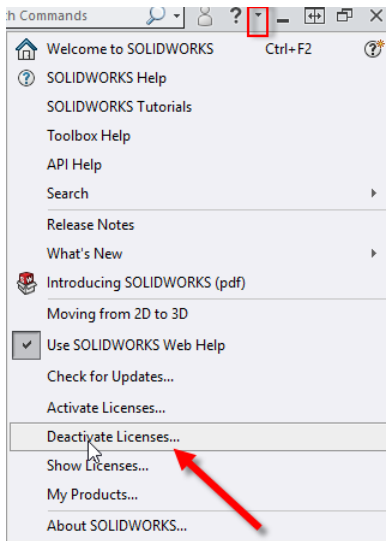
h Commands

Welcome to SOLIDWORKS Ctrl+F2
SOLIDWORKS Help
SOLIDWORKS Tutorials
Toolbox Help
API Help
Search
Release Notes
What's New
Introducing SOLIDWORKS (pdf)
Moving from 2D to 3D
Use SOLIDWORKS Web Help
Check for Updates...
Activate Licenses...
Deactivate Licenses...
Show Licenses...
My Products...
About SOLIDWORKS...